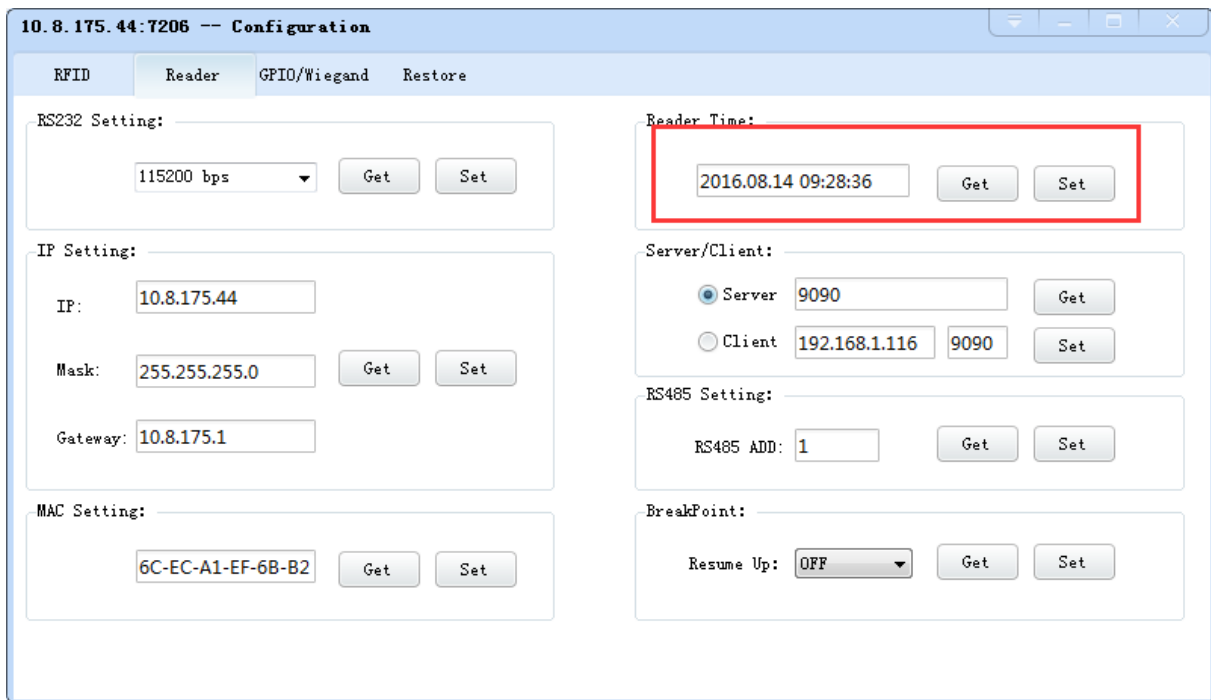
10.8.175.44:7206 -- Configuration

RFID
Reader
GPIO/Wiegand
Restore

RS232 Setting:
115200 bps
Get
Set

Reader Time:
2016.08.14 09:28:36
Get
Set

IP Setting:
IP: 10.8.175.44
Mask: 255.255.255.0
Get
Set
Gateway: 10.8.175.1

Server/Client:
Server 9090
Get
Client 192.168.1.116 9090
Set

RS485 Setting:
RS485 ADD: 1
Get
Set

MAC Setting:
6C-EC-A1-EF-6B-B2
Get
Set

BreakPoint:
Resume Up: OFF
Get
Set